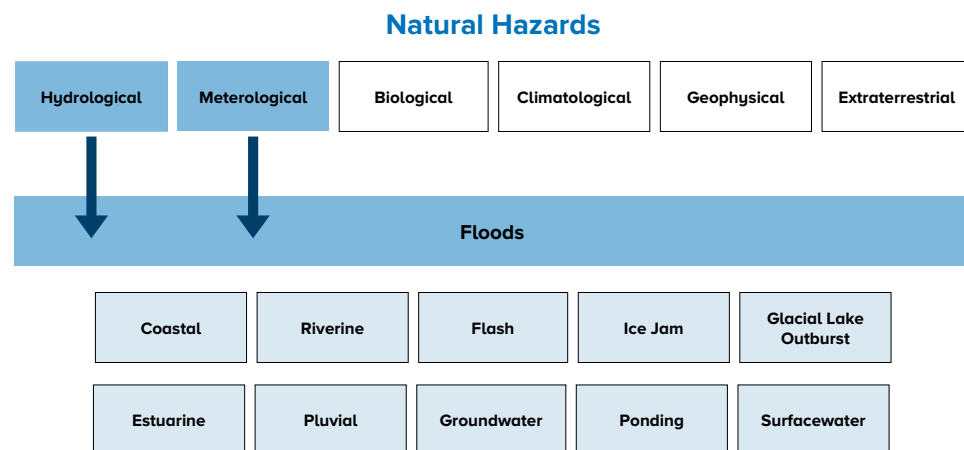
Natural Hazards

Hydrological

Meterological

Biological

Climatological

Geophysical

Extraterrestrial

Floods

Coastal

Riverine

Flash

Ice Jam

Glacial Lake Outburst

Estuarine

Pluvial

Groundwater

Ponding

Surfacewater